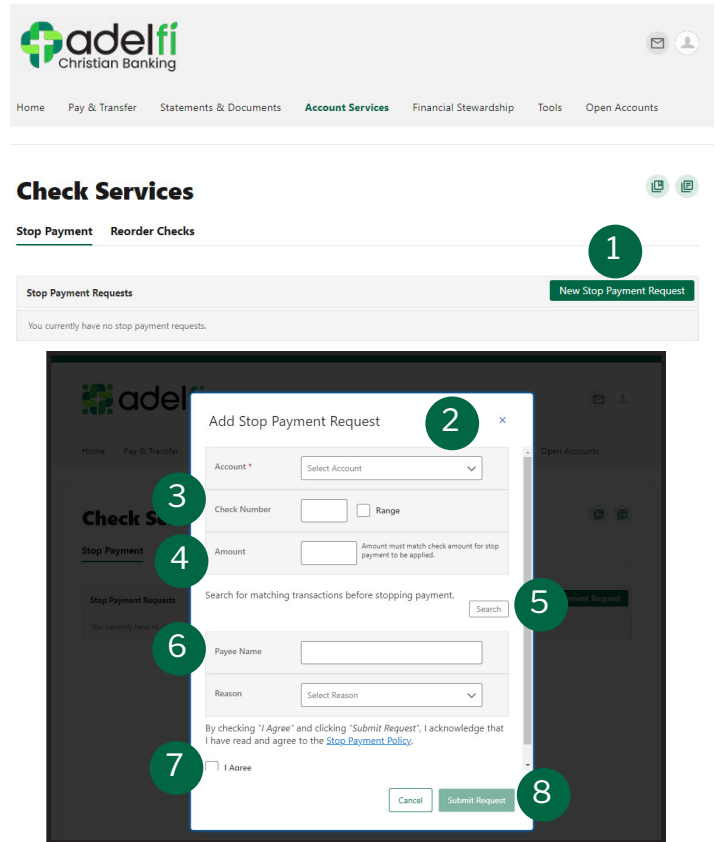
adelfi
Christian Banking

Home Pay & Transfer Statements & Documents Account Services Financial Stewardship Tools Open Accounts

Check Services

Stop Payment Reorder Checks

1

Stop Payment Requests

New Stop Payment Request

You currently have no stop payment requests.

adelfi

Home Pay & Transfer Open Accounts

Check Se

Stop Payment

Stop Payment Requests

You currently have no

Payment Request

Add Stop Payment Request

2

×

Account *

Select Account

3

Check Number

Range

4

Amount

Amount must match check amount for stop payment to be applied.

Search for matching transactions before stopping payment.

Search

5

6

Payee Name

Reason

Select Reason

By checking "I Agree" and clicking "Submit Request", I acknowledge that I have read and agree to the Stop Payment Policy.

7

I Agree

Cancel

Submit Request

8